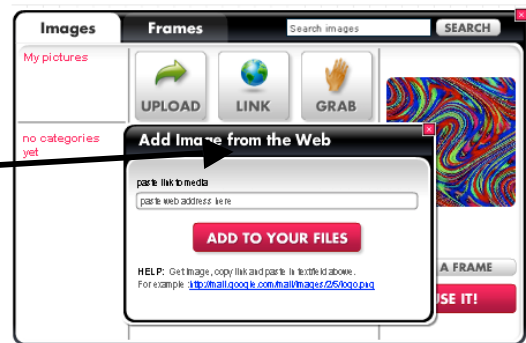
Images
Frames
Search images
SEARCH
My pictures
UPLOAD
LINK
GRAB
no categories yet
Add Image from the Web
paste link to media
paste web address here
ADD TO YOUR FILES
HELP: Get image, copy link and paste in textfield above.
For example: http://mail.google.com/mail/images/2/5/logo.png
A FRAME
USE IT!